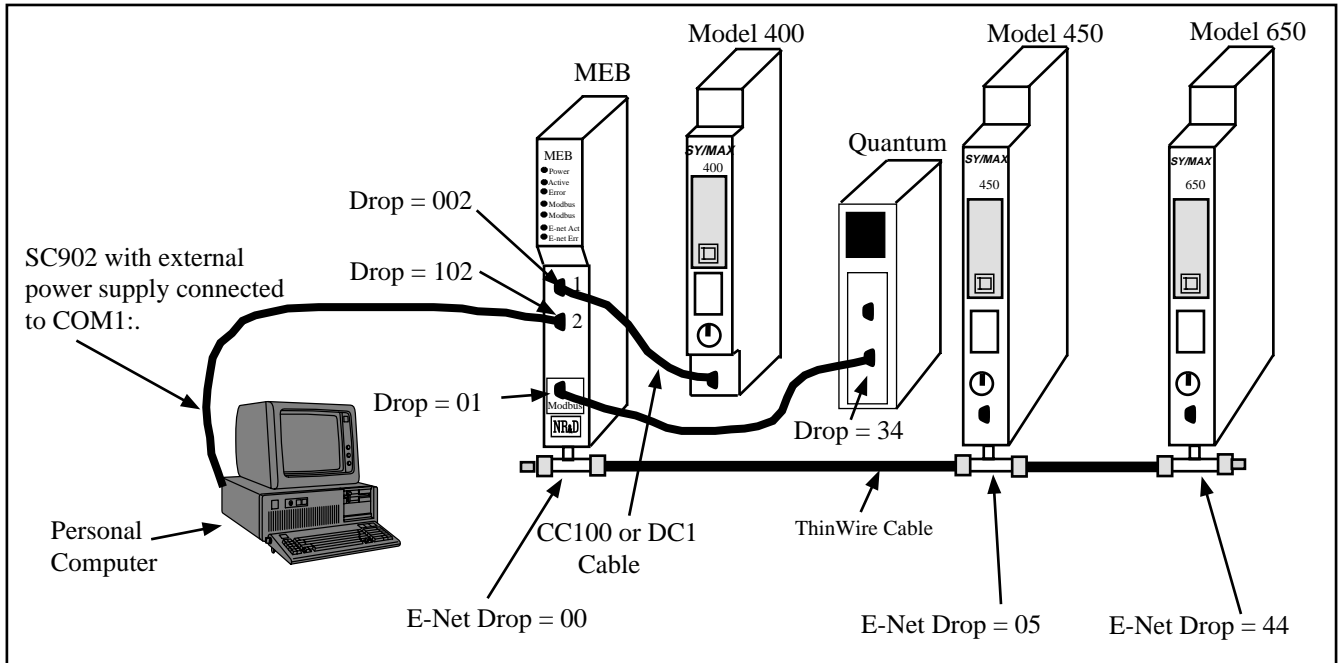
Model 400

Model 450

Model 650

MEB

MEB
Power
Active
Error
Modbus
Modbus
E-net Act
E-net Err

SY/MAX
400

Quantum

SY/MAX
450

SY/MAX
650

Drop = 002

SC902 with external power supply connected to COM1:.

Drop = 102

1

2

Drop = 01

Modbus

NR&D

Drop = 34

Personal Computer

CC100 or DC1 Cable

ThinWire Cable

E-Net Drop = 00

E-Net Drop = 05

E-Net Drop = 44